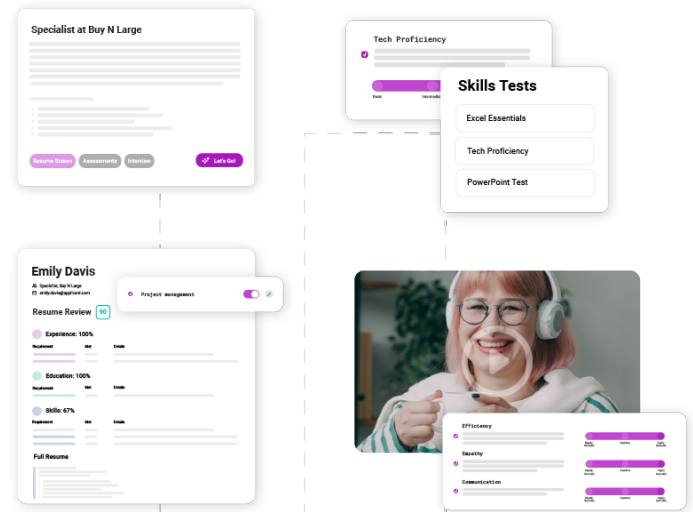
Specialist at Buy N Large

Resume Screen Assessments Interview

Let's Go!

Tech Proficiency

Basic Intermediate

Skills Tests

Excel Essentials

Tech Proficiency

PowerPoint Test

Emily Davis

Specialist, Buy N Large

emily.davis@applicant.com

Project management

Resume Review 90

Experience: 100%

Requirement Met Details

Education: 100%

Requirement Met Details

Skills: 67%

Requirement Met Details

Full Resume

Efficiency

Empathy

Communication